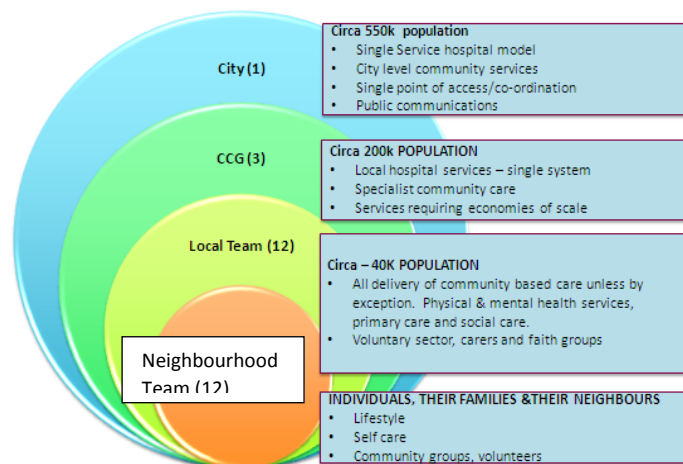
City (1)

Circa 550k population
- Single Service hospital model
- City level community services
- Single point of access/co-ordination
- Public communications

CCG (3)

Circa 200k POPULATION
- Local hospital services – single system
- Specialist community care
- Services requiring economies of scale

Local Team (12)

Circa – 40K POPULATION
- All delivery of community based care unless by exception. Physical & mental health services, primary care and social care.
- Voluntary sector, carers and faith groups

Neighbourhood Team (12)

INDIVIDUALS, THEIR FAMILIES &THEIR NEIGHBOURS
- Lifestyle
- Self care
- Community groups, volunteers